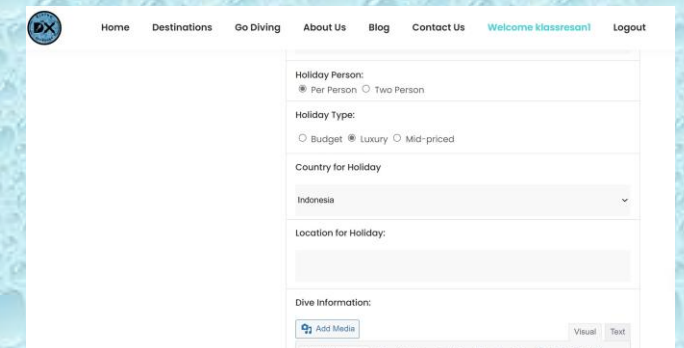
DX

Home Destinations Go Diving About Us Blog Contact Us Welcome klassresan1 Logout

Holiday Person:
Per Person Two Person

Holiday Type:
Budget Luxury Mid-priced

Country for Holiday

Indonesia

Location for Holiday:

Dive Information:

Add Media

Visual Text